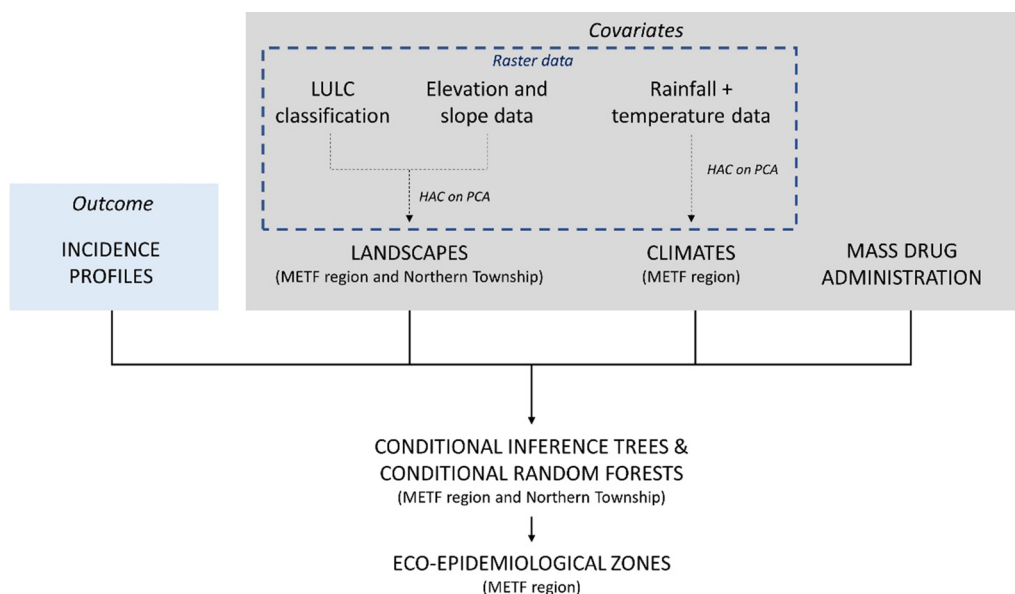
Covariates

Raster data

LULC classification

Elevation and slope data

Rainfall + temperature data

HAC on PCA

HAC on PCA

Outcome

INCIDENCE PROFILES

LANDSCAPES
(METF region and Northern Township)

CLIMATES
(METF region)

MASS DRUG ADMINISTRATION

CONDITIONAL INFERENCE TREES & CONDITIONAL RANDOM FORESTS
(METF region and Northern Township)

ECO-EPIDEMIOLOGICAL ZONES
(METF region)